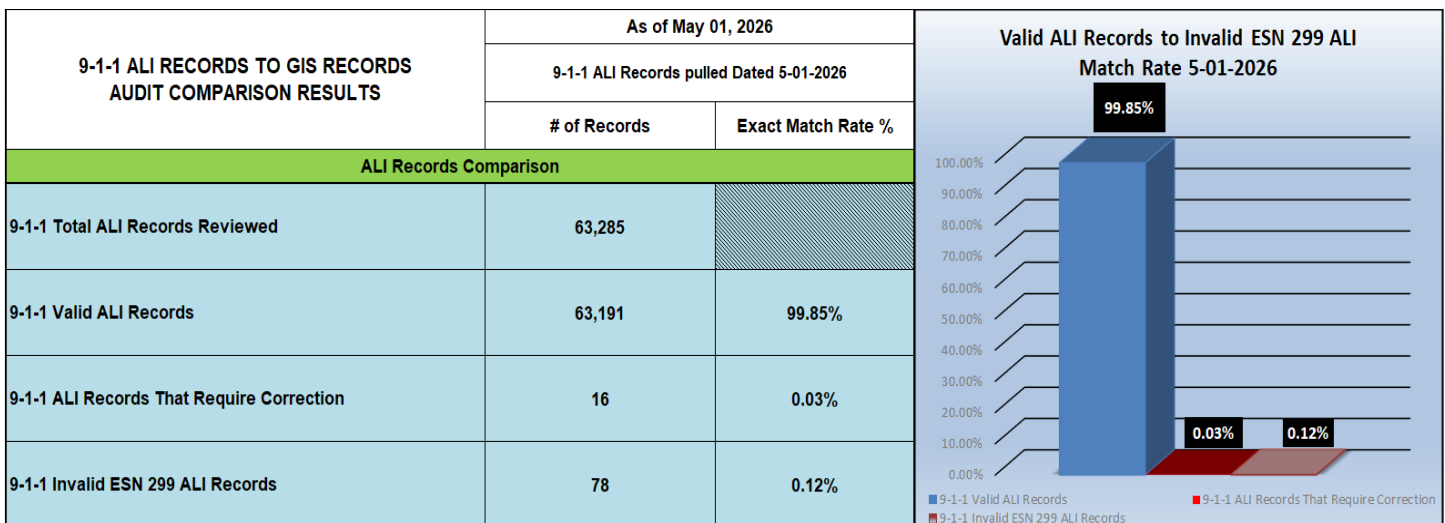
| 9-1-1 ALI RECORDS TO GIS RECORDS AUDIT COMPARISON RESULTS | As of May 01, 2026 | |
|---|---|---|
| | 9-1-1 ALI Records pulled Dated 5-01-2026 | |
| | # of Records | Exact Match Rate % |
| ALI Records Comparison | | |
| 9-1-1 Total ALI Records Reviewed | 63,285 | |
| 9-1-1 Valid ALI Records | 63,191 | 99.85% |
| 9-1-1 ALI Records That Require Correction | 16 | 0.03% |
| 9-1-1 Invalid ESN 299 ALI Records | 78 | 0.12% |

Valid ALI Records to Invalid ESN 299 ALI Match Rate 5-01-2026

99.85%

100.00%
90.00%
80.00%
70.00%
60.00%
50.00%
40.00%
30.00%
20.00%
10.00%
0.00%

0.03%
0.12%

9-1-1 Valid ALI Records
9-1-1 ALI Records That Require Correction
9-1-1 Invalid ESN 299 ALI Records